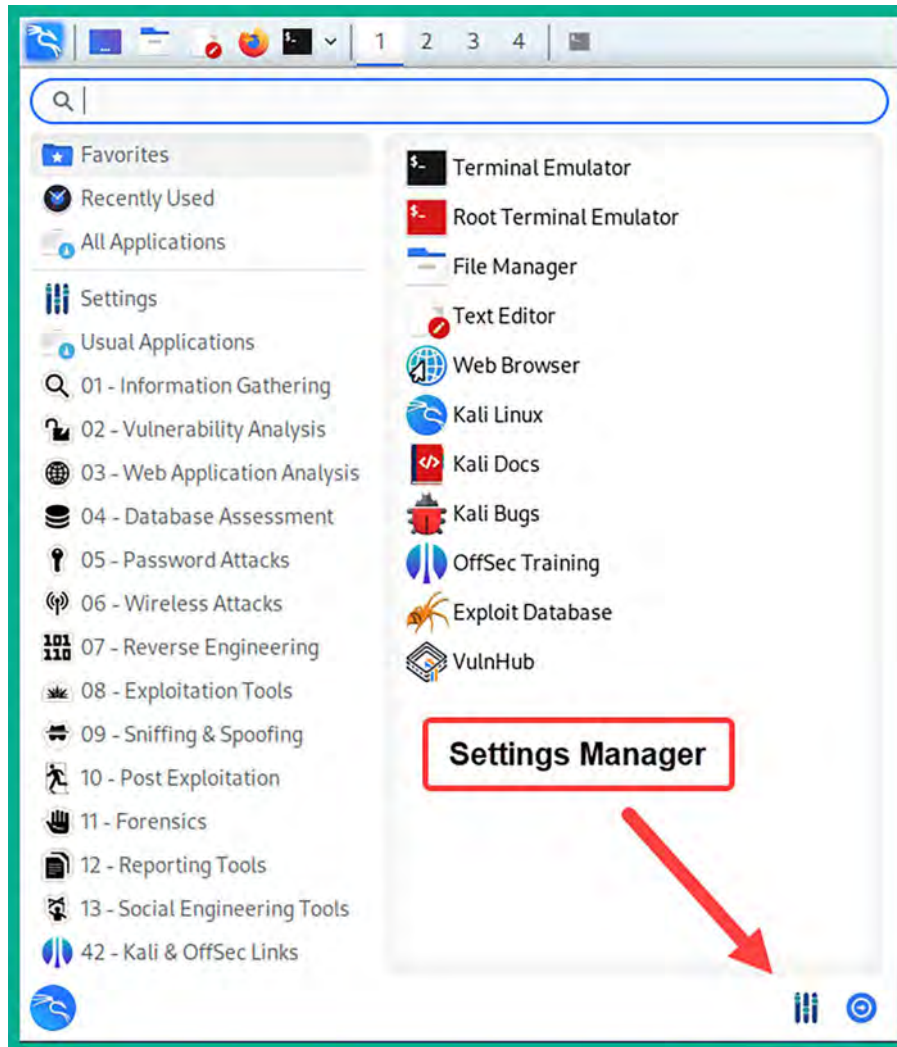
1 2 3 4

Favorites
Recently Used
All Applications
Settings
Usual Applications
01 - Information Gathering
02 - Vulnerability Analysis
03 - Web Application Analysis
04 - Database Assessment
05 - Password Attacks
06 - Wireless Attacks
07 - Reverse Engineering
08 - Exploitation Tools
09 - Sniffing & Spoofing
10 - Post Exploitation
11 - Forensics
12 - Reporting Tools
13 - Social Engineering Tools
42 - Kali & OffSec Links

Terminal Emulator
Root Terminal Emulator
File Manager
Text Editor
Web Browser
Kali Linux
Kali Docs
Kali Bugs
OffSec Training
Exploit Database
VulnHub

Settings Manager